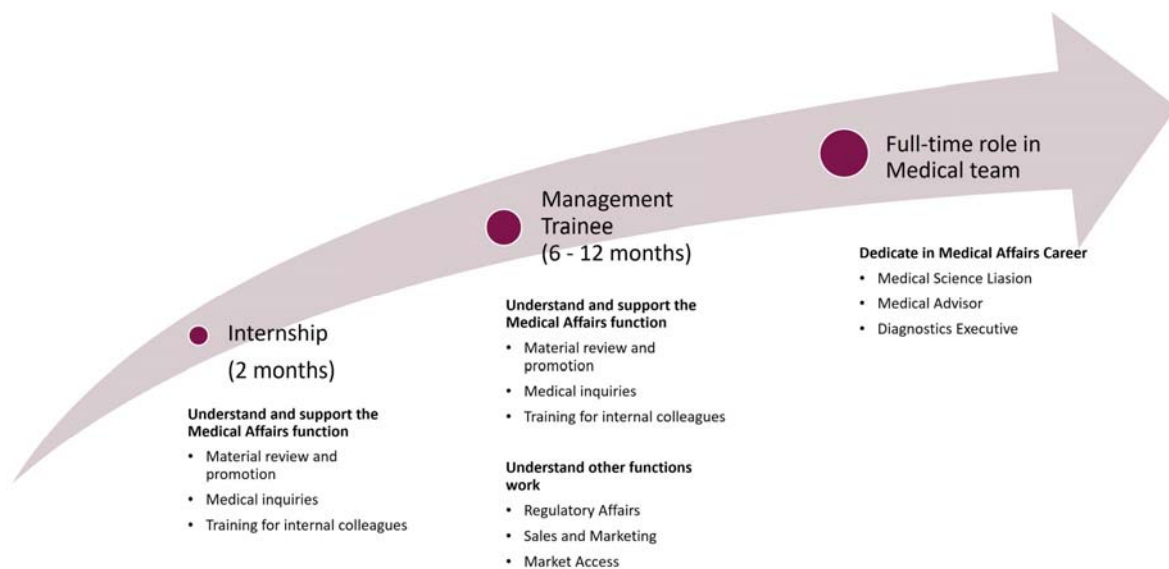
Internship
(2 months)

**Understand and support the Medical Affairs function**
- Material review and promotion
- Medical inquiries
- Training for internal colleagues

Management Trainee
(6 - 12 months)

**Understand and support the Medical Affairs function**
- Material review and promotion
- Medical inquiries
- Training for internal colleagues

**Understand other functions work**
- Regulatory Affairs
- Sales and Marketing
- Market Access

Full-time role in Medical team

**Dedicate in Medical Affairs Career**
- Medical Science Liasion
- Medical Advisor
- Diagnostics Executive